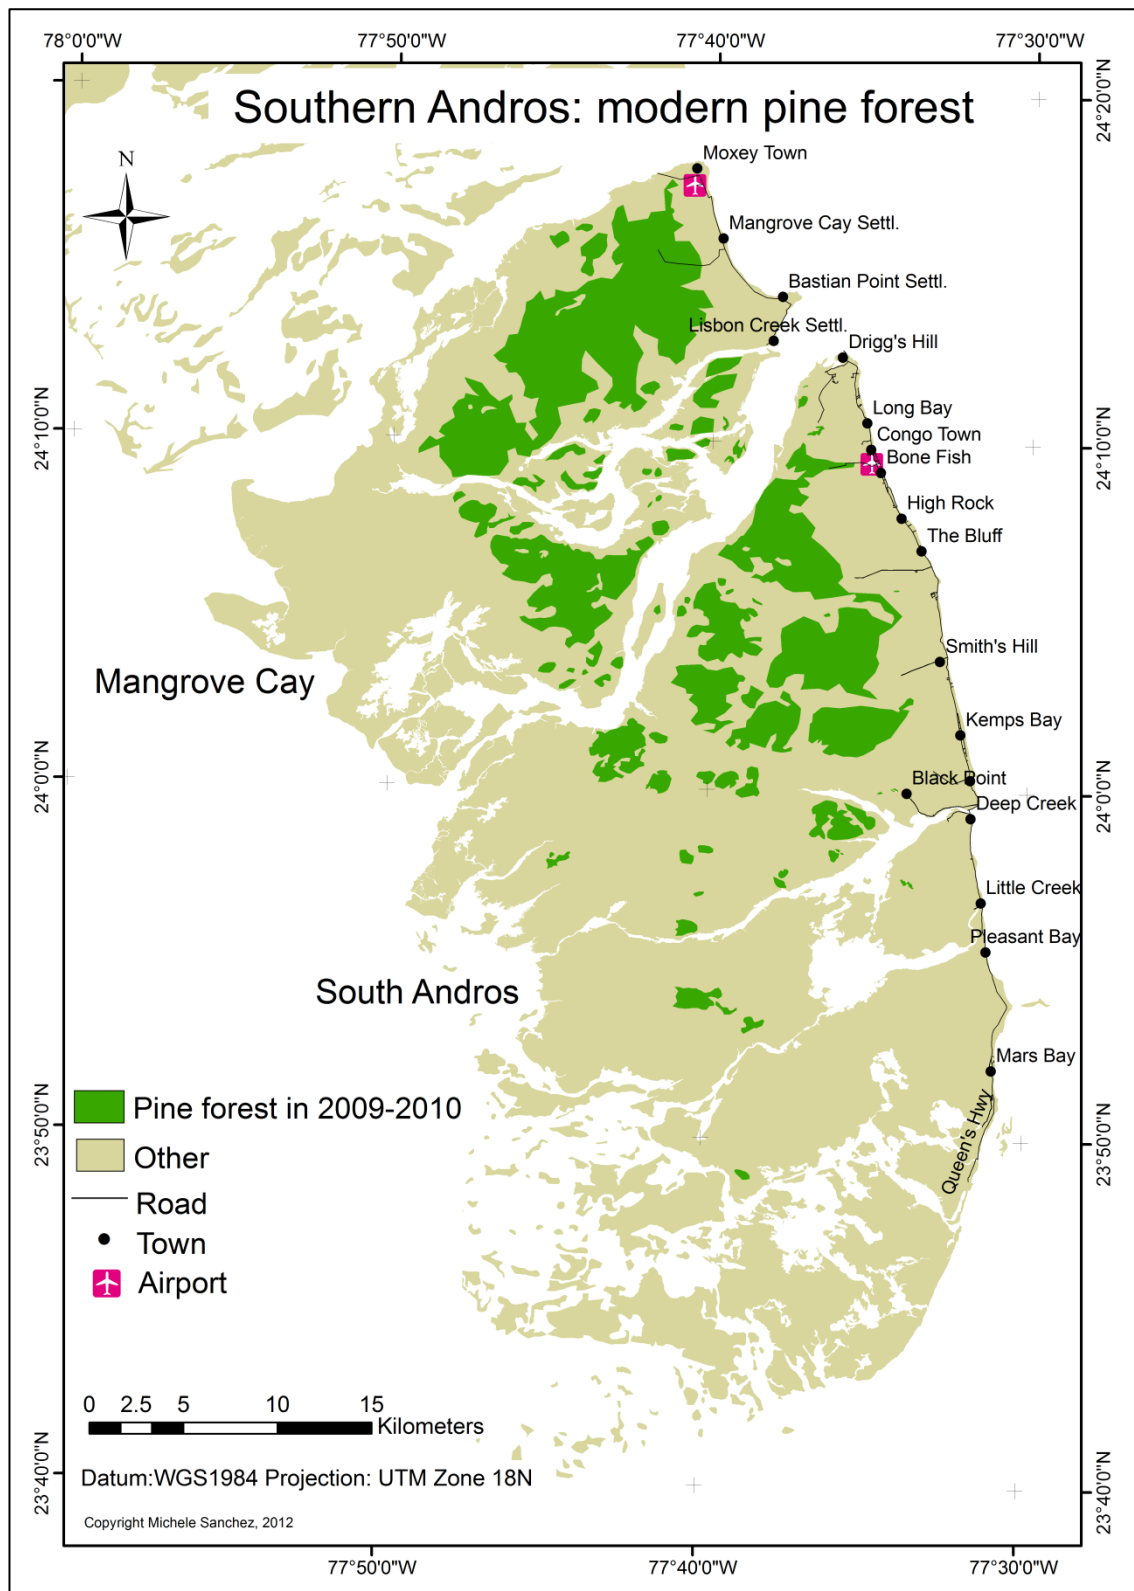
78°0'0"W
77°50'0"W
77°40'0"W
77°30'0"W

Southern Andros: modern pine forest

N

24°20'0"N
24°10'0"N
24°0'0"N
23°50'0"N
23°40'0"N

Moxey Town
Mangrove Cay Settl.
Bastian Point Settl.
Lisbon Creek Settl.
Drigg's Hill
Long Bay
Congo Town
Bone Fish
High Rock
The Bluff
Smith's Hill
Kemps Bay
Black Point
Deep Creek
Little Creek
Pleasant Bay
Mars Bay
Queen's Hwy

Mangrove Cay

South Andros

Pine forest in 2009-2010
Other
Road
Town
Airport

0 2.5 5 10 15
Kilometers

Datum:WGS1984 Projection: UTM Zone 18N

Copyright Michele Sanchez, 2012

77°50'0"W
77°40'0"W
77°30'0"W